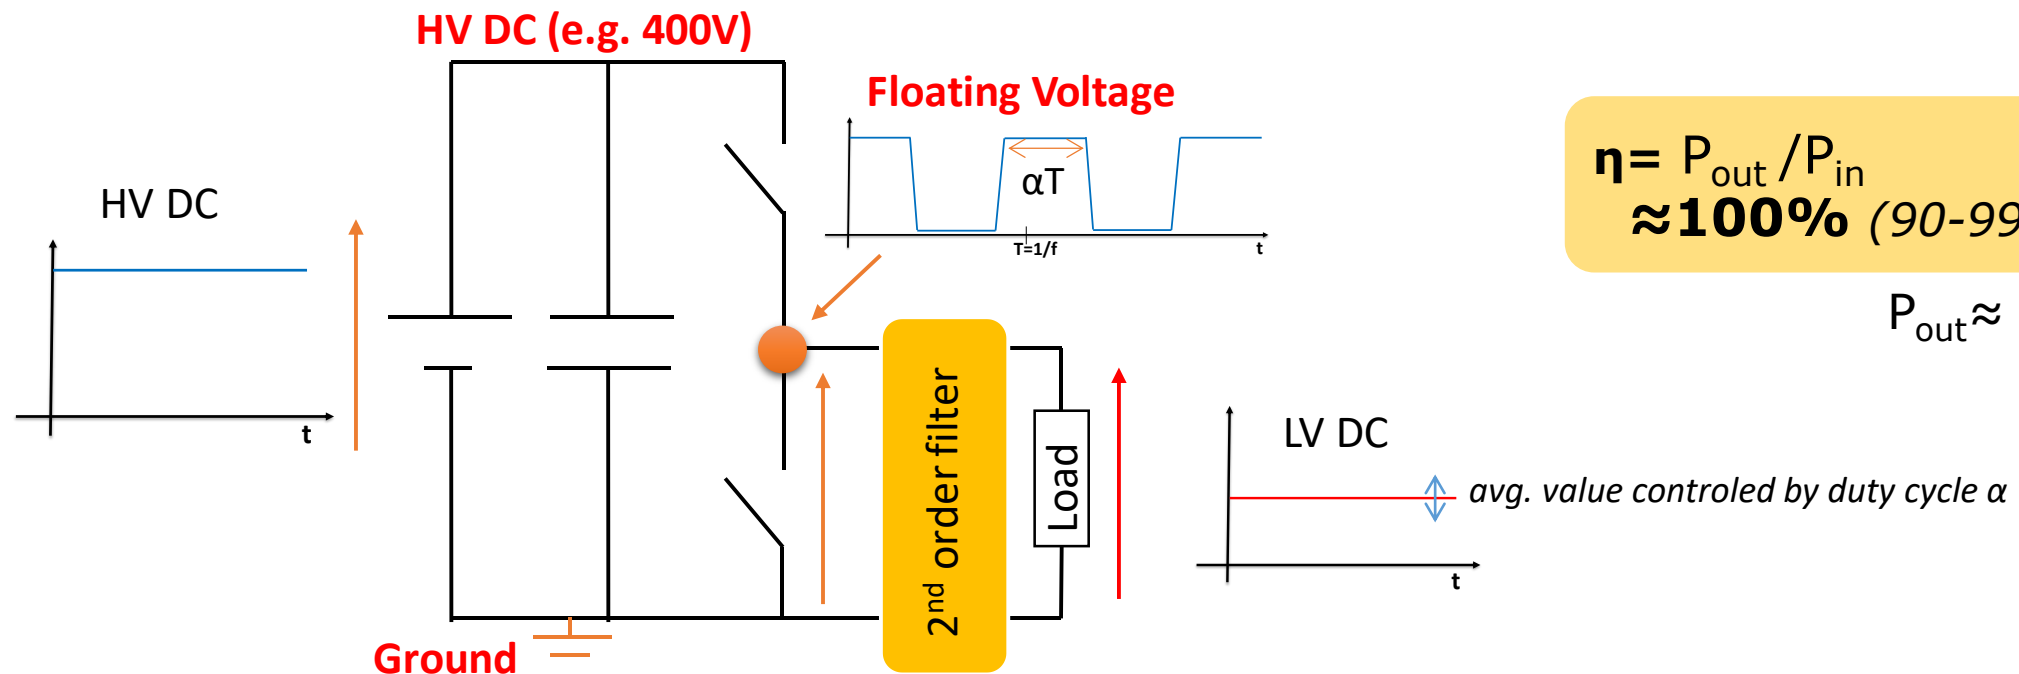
HV DC (e.g. 400V)

Floating Voltage

HV DC

t

αT

T=1/f

t

$\eta = P_{out} / P_{in}$
$\approx$100% (90-99

$P_{out} \approx$

$2^{nd}$ order filter

Load

LV DC

avg. value controled by duty cycle α

t

Ground